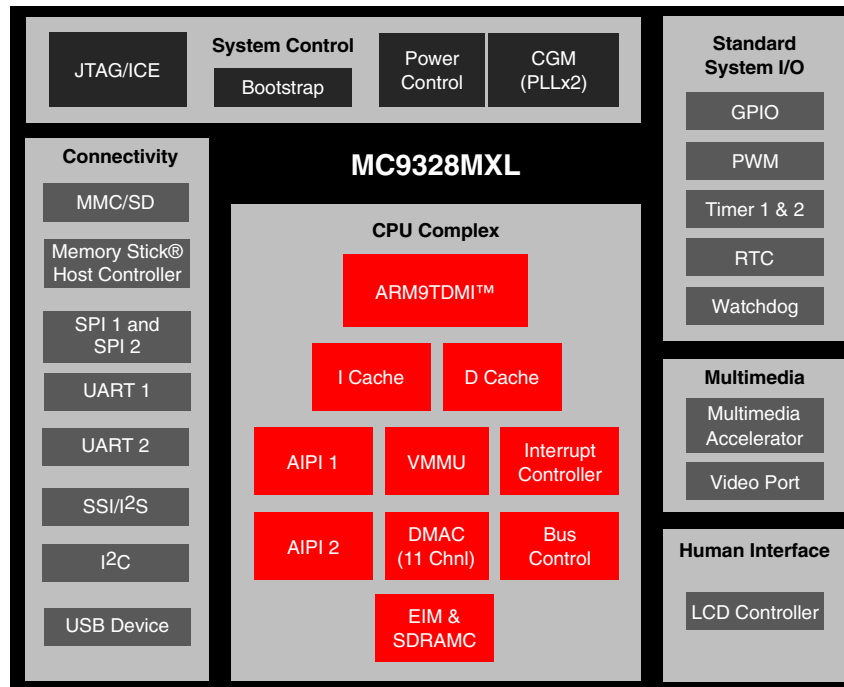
JTAG/ICE

System Control

Bootstrap

Power Control

CGM (PLLx2)

Standard System I/O

GPIO

PWM

Timer 1 & 2

RTC

Watchdog

Connectivity

MMC/SD

Memory Stick® Host Controller

SPI 1 and SPI 2

UART 1

UART 2

SSI/I$^2$S

I$^2$C

USB Device

MC9328MXL

CPU Complex

ARM9TDMI™

I Cache

D Cache

AIPI 1

VMMU

Interrupt Controller

AIPI 2

DMAC (11 Chnl)

Bus Control

EIM & SDRAMC

Multimedia

Multimedia Accelerator

Video Port

Human Interface

LCD Controller